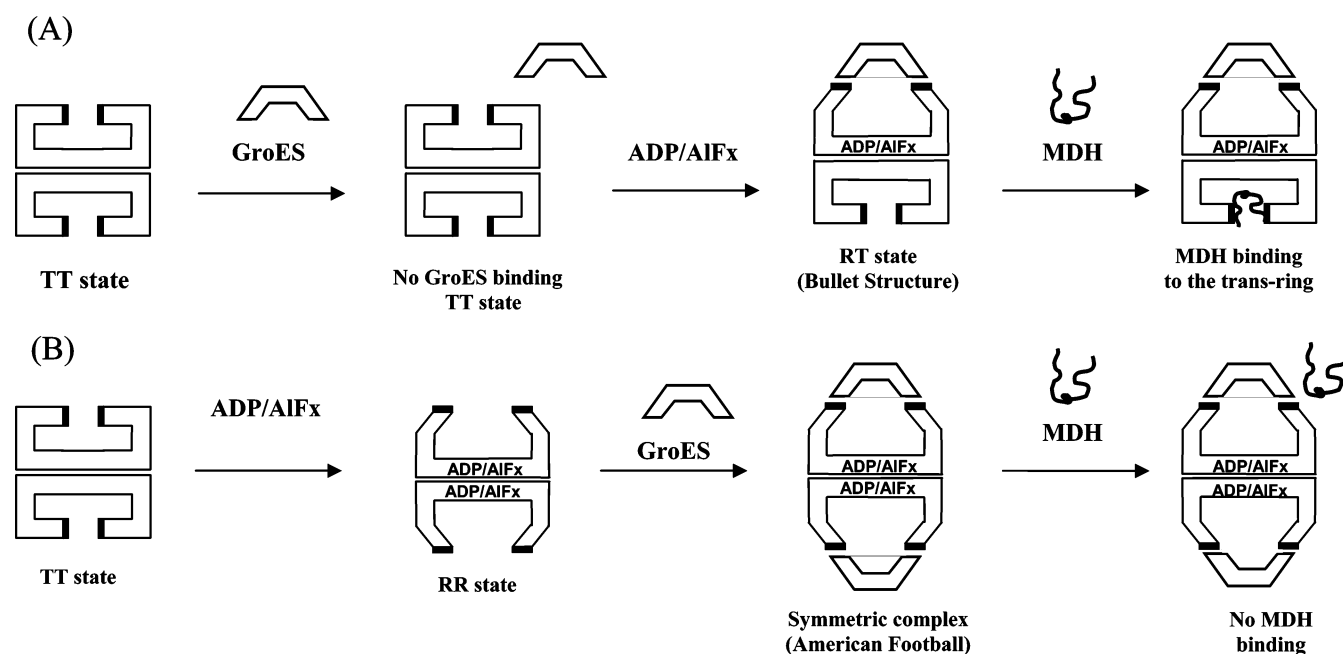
(A)

GroES

ADP/AlFx

ADP/AlFx

MDH

ADP/AlFx

TT state

No GroES binding TT state

RT state (Bullet Structure)

MDH binding to the trans-ring

(B)

ADP/AlFx

ADP/AlFx

ADP/AlFx

GroES

ADP/AlFx

ADP/AlFx

MDH

ADP/AlFx

ADP/AlFx

TT state

RR state

Symmetric complex (American Football)

No MDH binding